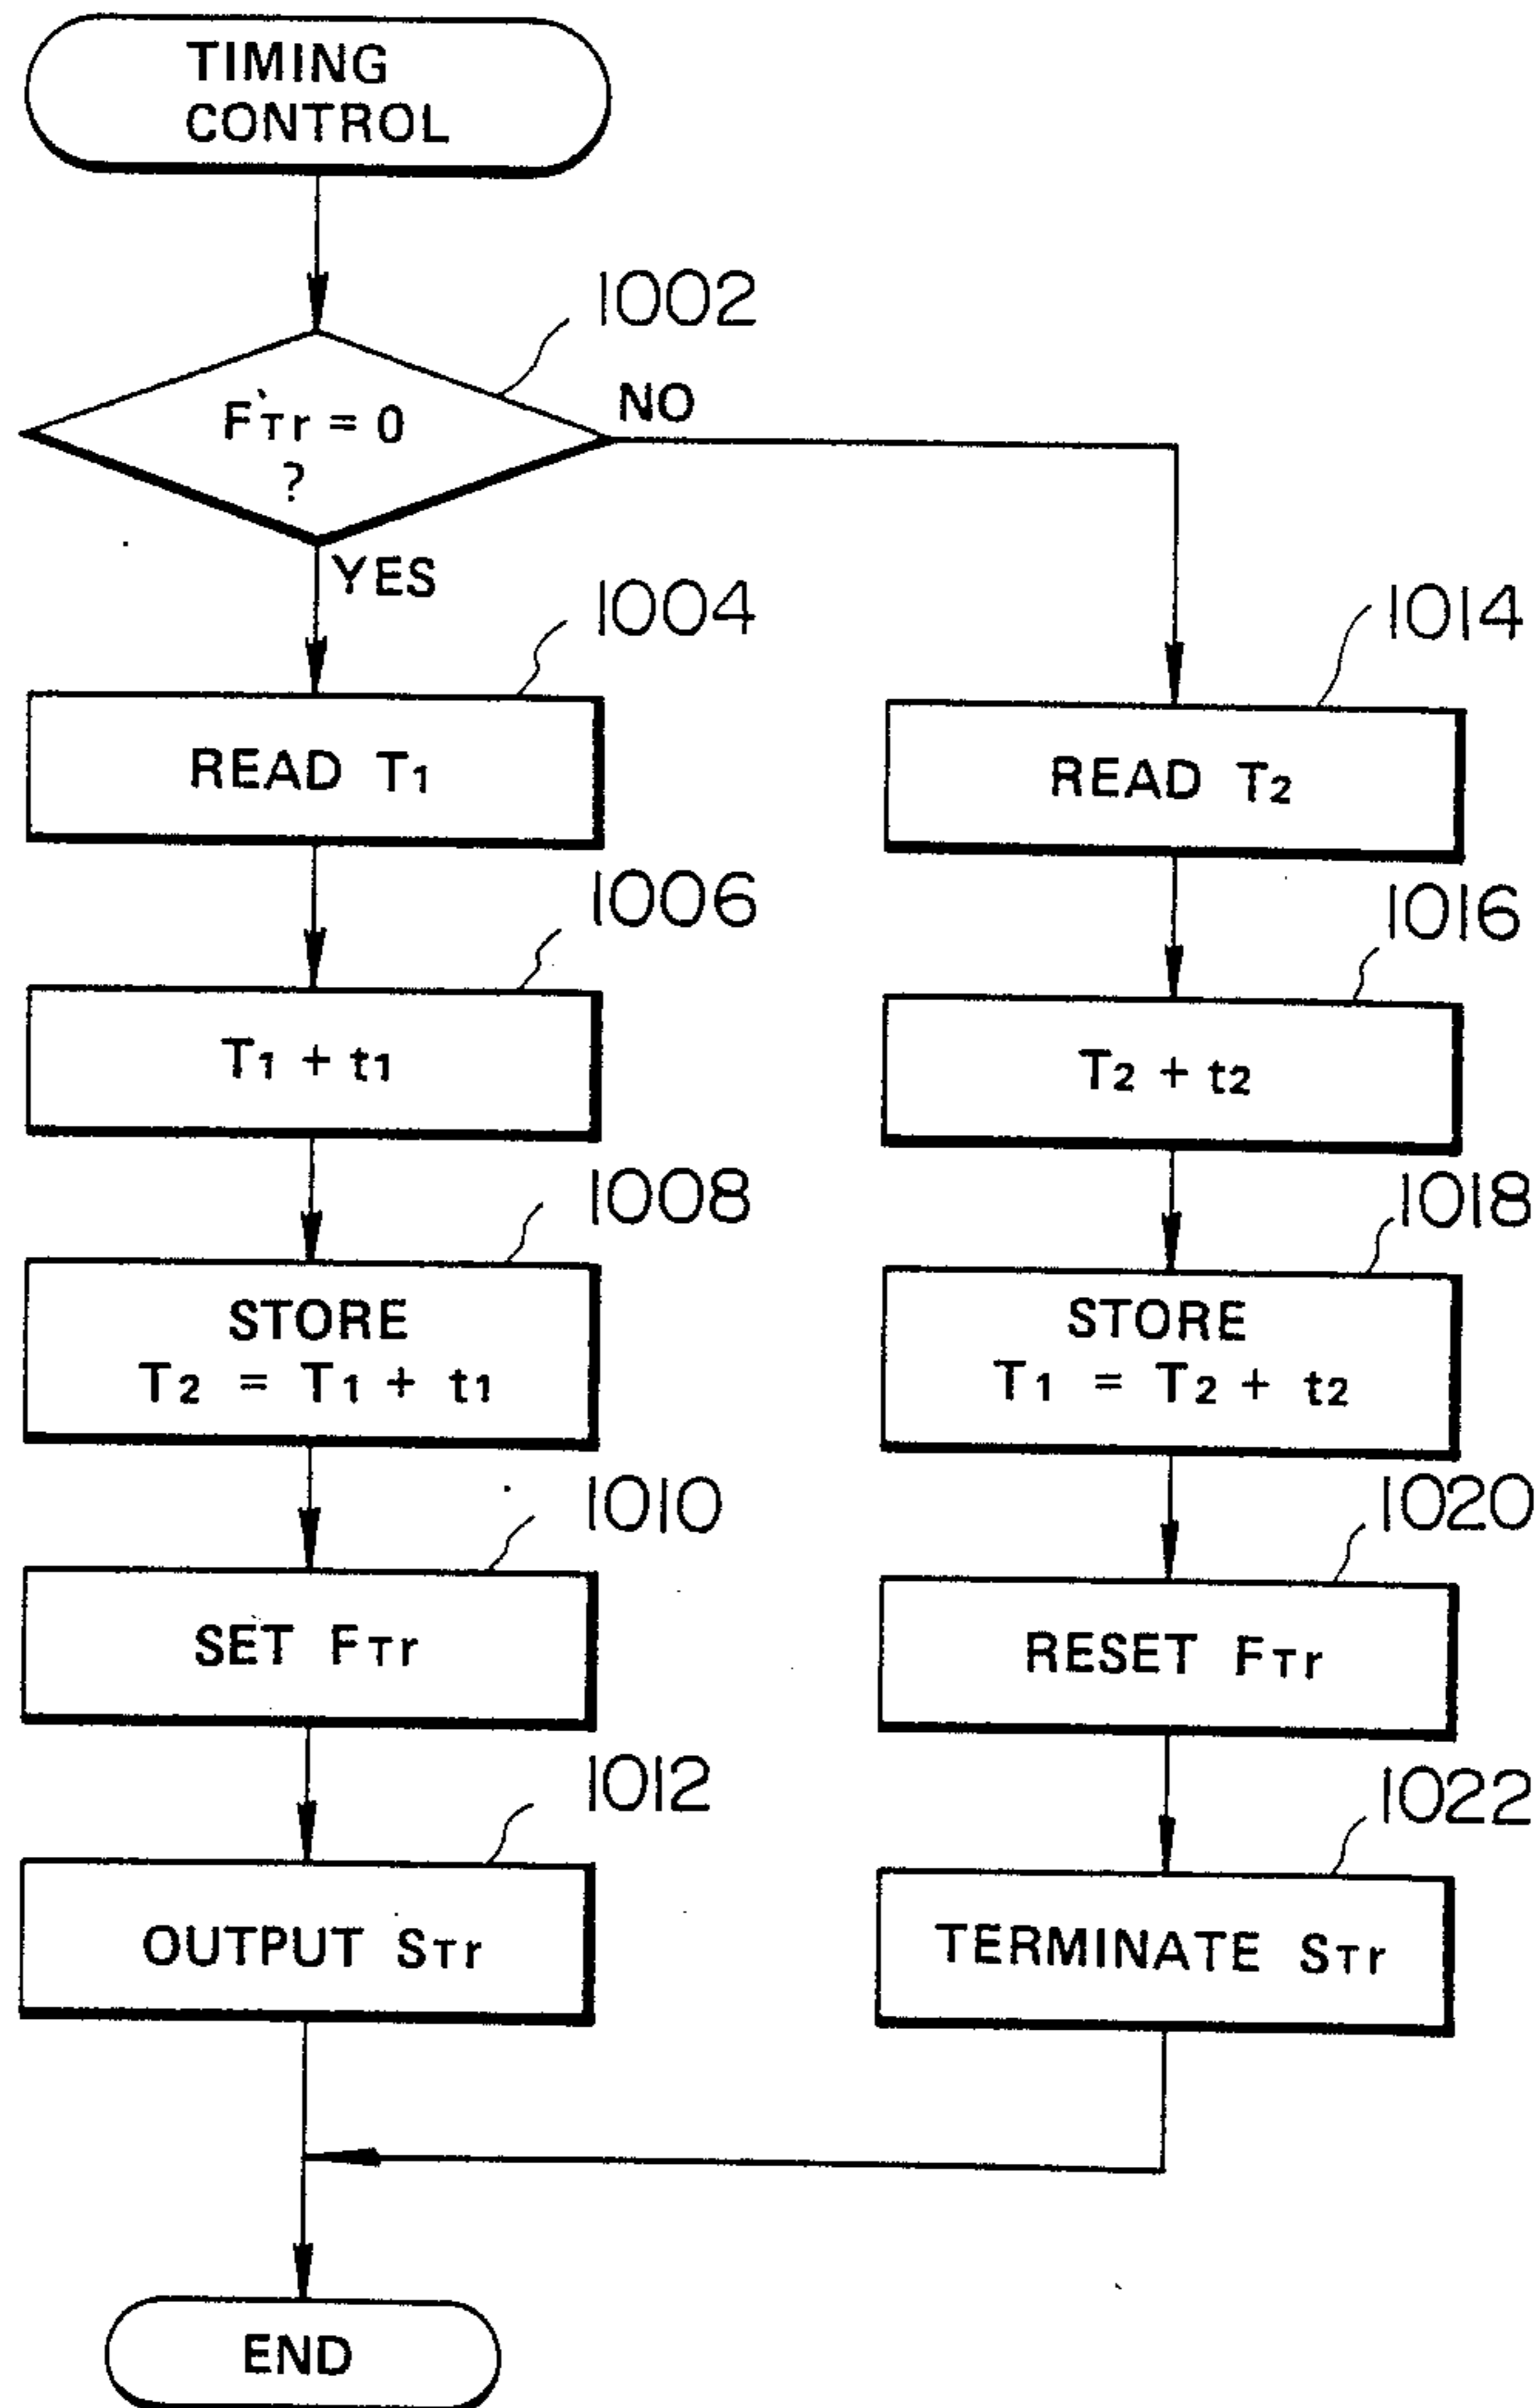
TIMING CONTROL

1002

$F_{Tr} = 0$ ?

NO

YES

1004

READ $T_1$

1006

$T_1 + t_1$

1008

STORE $T_2 = T_1 + t_1$

1010

SET $F_{Tr}$

1012

OUTPUT $S_{Tr}$

1014

READ $T_2$

1016

$T_2 + t_2$

1018

STORE $T_1 = T_2 + t_2$

1020

RESET $F_{Tr}$

1022

TERMINATE $S_{Tr}$

END